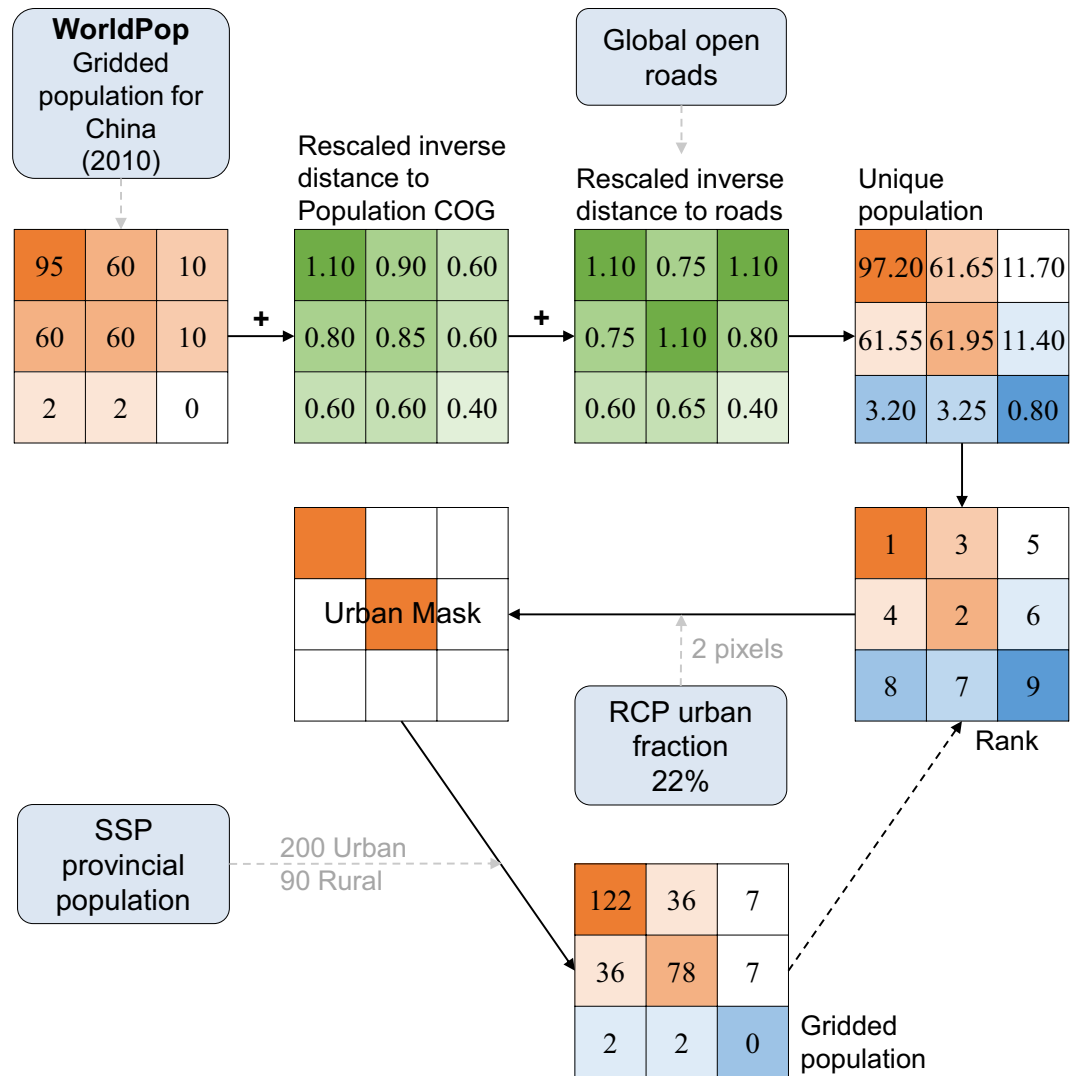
**WorldPop** Gridded population for China (2010)

| 95 | 60 | 10 |
|---|---|---|
| 60 | 60 | 10 |
| 2 | 2 | 0 |

+

Rescaled inverse distance to Population COG

| 1.10 | 0.90 | 0.60 |
|---|---|---|
| 0.80 | 0.85 | 0.60 |
| 0.60 | 0.60 | 0.40 |

+

Global open roads

Rescaled inverse distance to roads

| 1.10 | 0.75 | 1.10 |
|---|---|---|
| 0.75 | 1.10 | 0.80 |
| 0.60 | 0.65 | 0.40 |

Unique population

| 97.20 | 61.65 | 11.70 |
|---|---|---|
| 61.55 | 61.95 | 11.40 |
| 3.20 | 3.25 | 0.80 |

| 1 | 3 | 5 |
|---|---|---|
| 4 | 2 | 6 |
| 8 | 7 | 9 |

Rank

Urban Mask

2 pixels

RCP urban fraction 22%

SSP provincial population

200 Urban
90 Rural

| 122 | 36 | 7 |
|---|---|---|
| 36 | 78 | 7 |
| 2 | 2 | 0 |

Gridded population